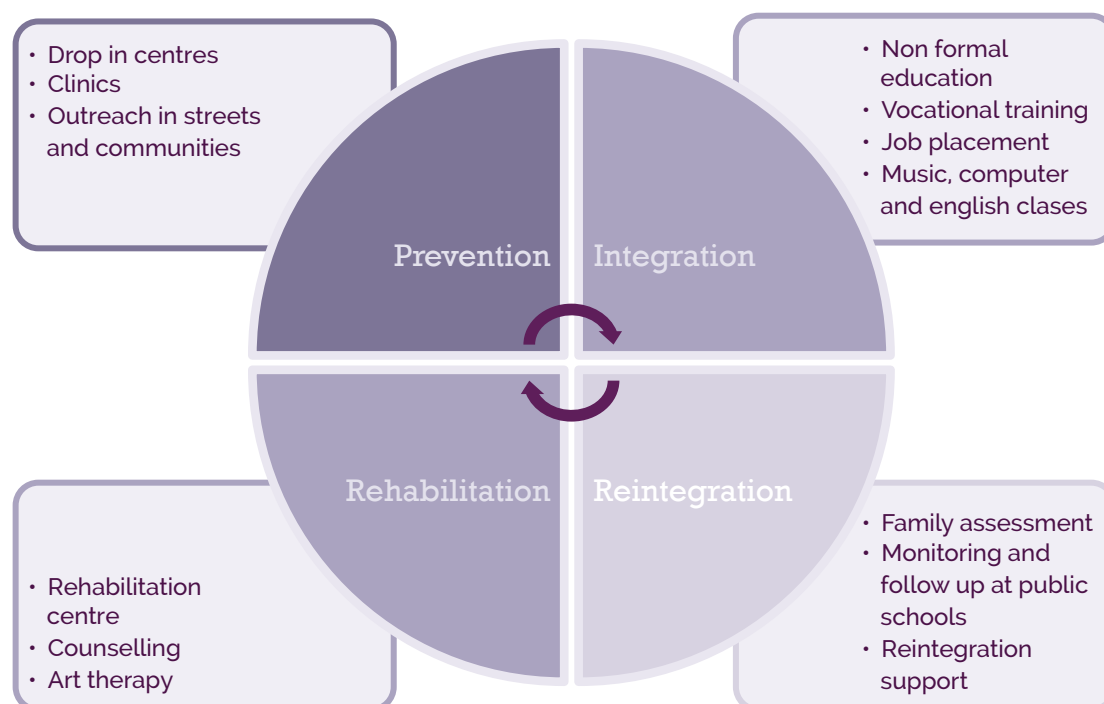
• Drop in centres
• Clinics
• Outreach in streets and communities

• Non formal education
• Vocational training
• Job placement
• Music, computer and english clases

Prevention

Integration

Rehabilitation

Reintegration

• Rehabilitation centre
• Counselling
• Art therapy

• Family assessment
• Monitoring and follow up at public schools
• Reintegration support